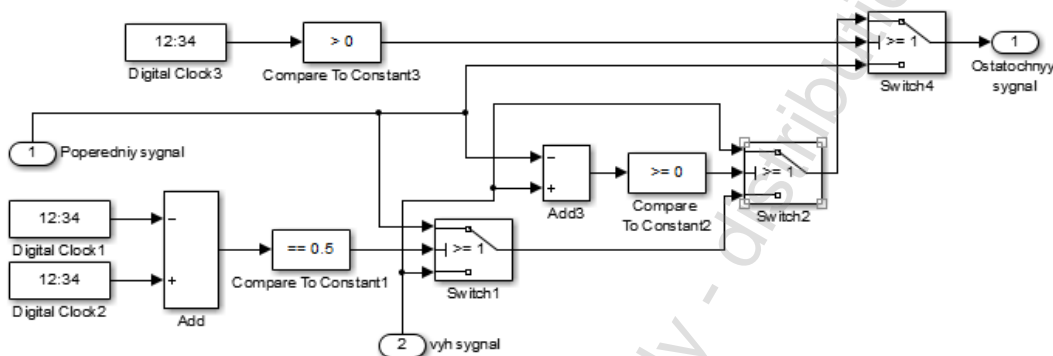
12:34
Digital Clock3

> 0
Compare To Constant3

>= 1
Switch4

1
Ostatochnyy sygnal

1 Poperedniy sygnal

–
+
Add3

>= 0
Compare To Constant2

>= 1
Switch2

12:34
Digital Clock1

12:34
Digital Clock2

–
+
Add

== 0.5
Compare To Constant1

>= 1
Switch1

2 vyh sygnal

distribution